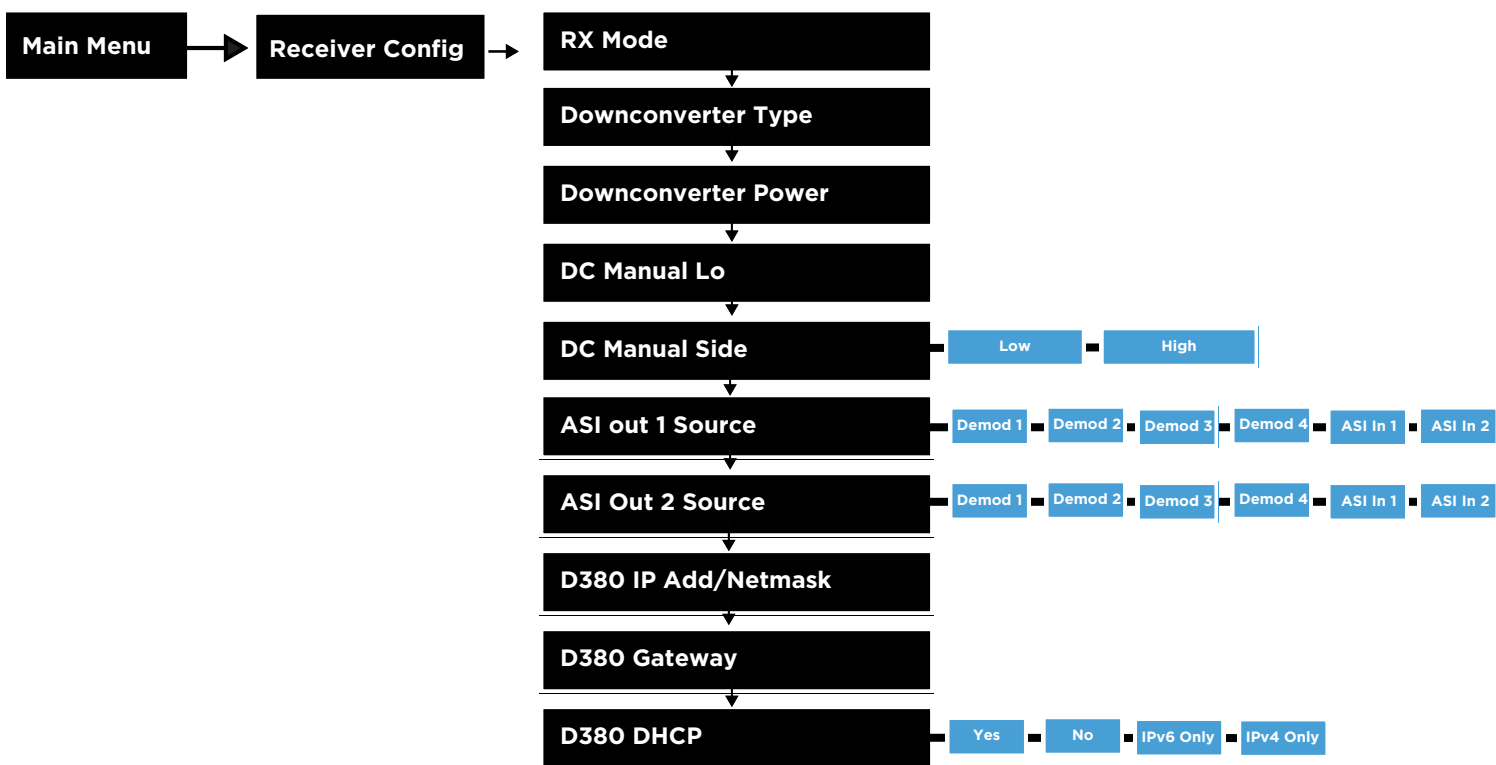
Main Menu

Receiver Config

RX Mode

Downconverter Type

Downconverter Power

DC Manual Lo

DC Manual Side

Low

High

ASI out 1 Source

Demod 1

Demod 2

Demod 3

Demod 4

ASI In 1

ASI In 2

ASI Out 2 Source

Demod 1

Demod 2

Demod 3

Demod 4

ASI In 1

ASI In 2

D380 IP Add/Netmask

D380 Gateway

D380 DHCP

Yes

No

IPv6 Only

IPv4 Only